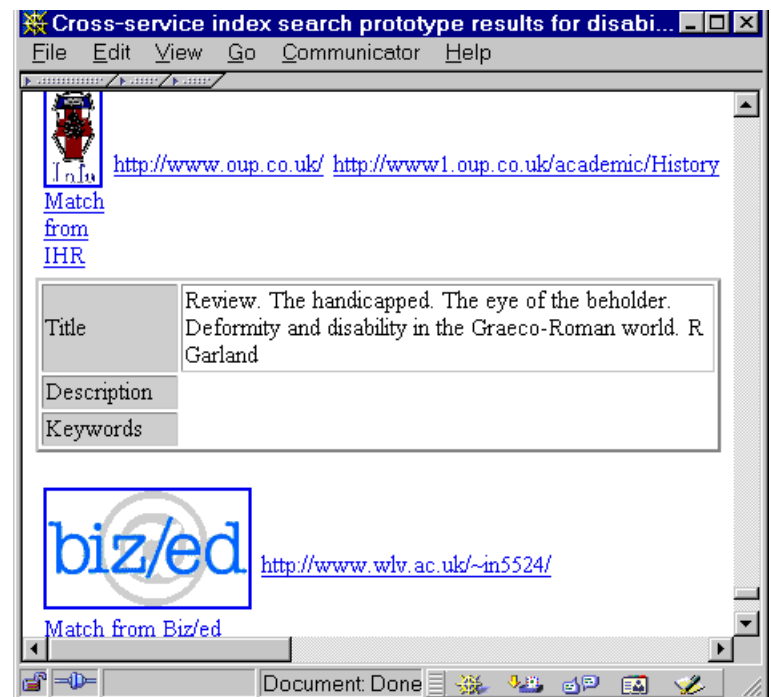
Cross-service index search prototype results for disabi...

File Edit View Go Communicator Help

http://www.oup.co.uk/ http://www1.oup.co.uk/academic/History

Match from IHR

| Title | Review. The handicapped. The eye of the beholder. Deformity and disability in the Graeco-Roman world. R Garland |
|---|---|
| Description | |
| Keywords | |

biz/ed http://www.wlv.ac.uk/~in5524/

Match from Biz/ed

Document: Done